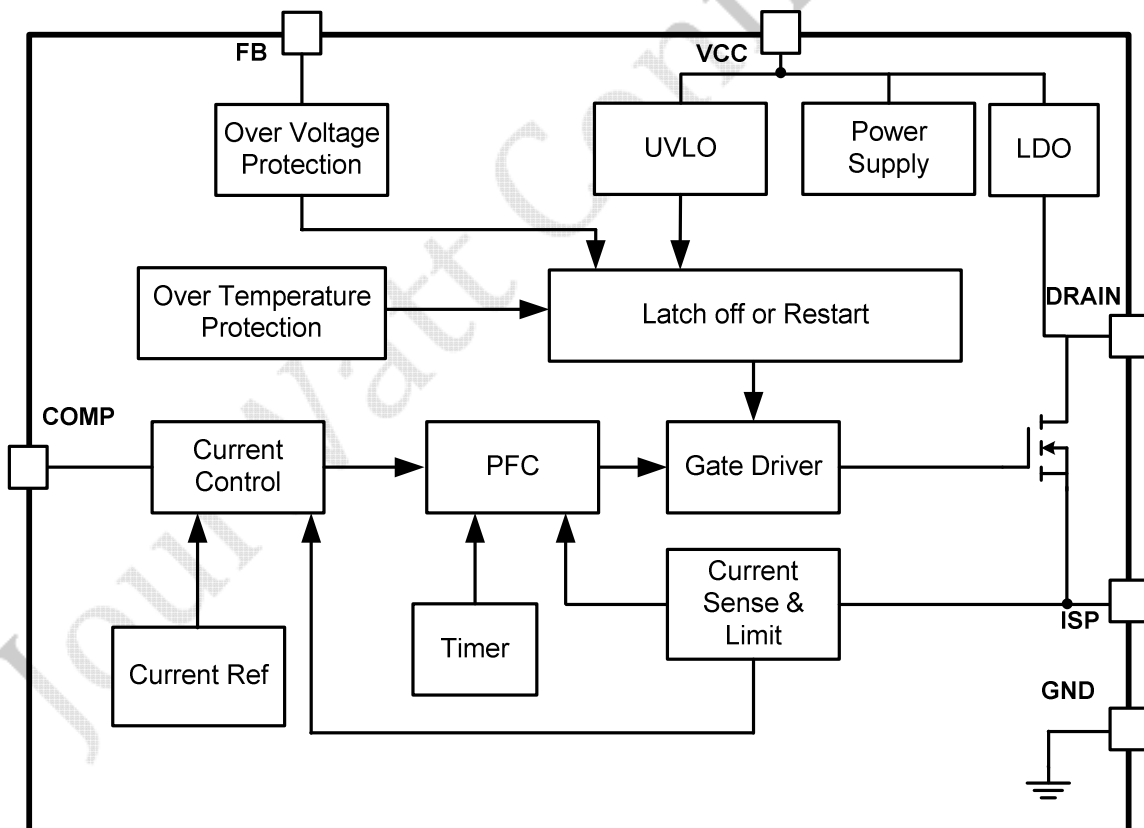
FB

VCC

Over Voltage Protection

UVLO

Power Supply

LDO

Over Temperature Protection

Latch off or Restart

DRAIN

COMP

Current Control

PFC

Gate Driver

Current Sense & Limit

ISP

Timer

Current Ref

GND

JoulWatt Confidential